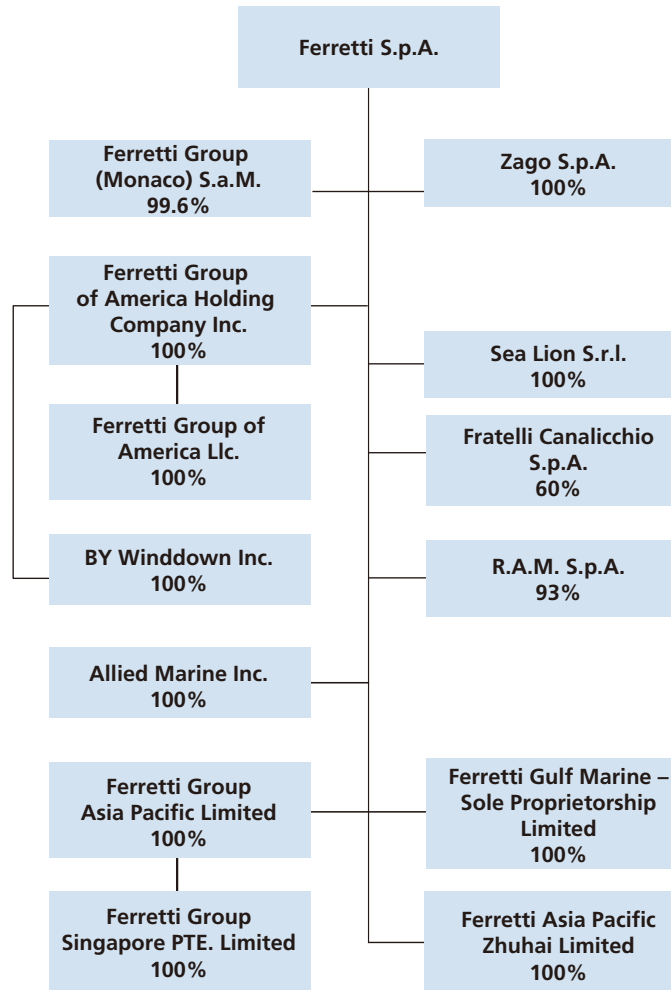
Ferretti S.p.A.

Ferretti Group (Monaco) S.a.M. 99.6%

Zago S.p.A. 100%

Ferretti Group of America Holding Company Inc. 100%

Sea Lion S.r.l. 100%

Ferretti Group of America Llc. 100%

Fratelli Canalicchio S.p.A. 60%

BY Winddown Inc. 100%

R.A.M. S.p.A. 93%

Allied Marine Inc. 100%

Ferretti Group Asia Pacific Limited 100%

Ferretti Gulf Marine – Sole Proprietorship Limited 100%

Ferretti Group Singapore PTE. Limited 100%

Ferretti Asia Pacific Zhuhai Limited 100%